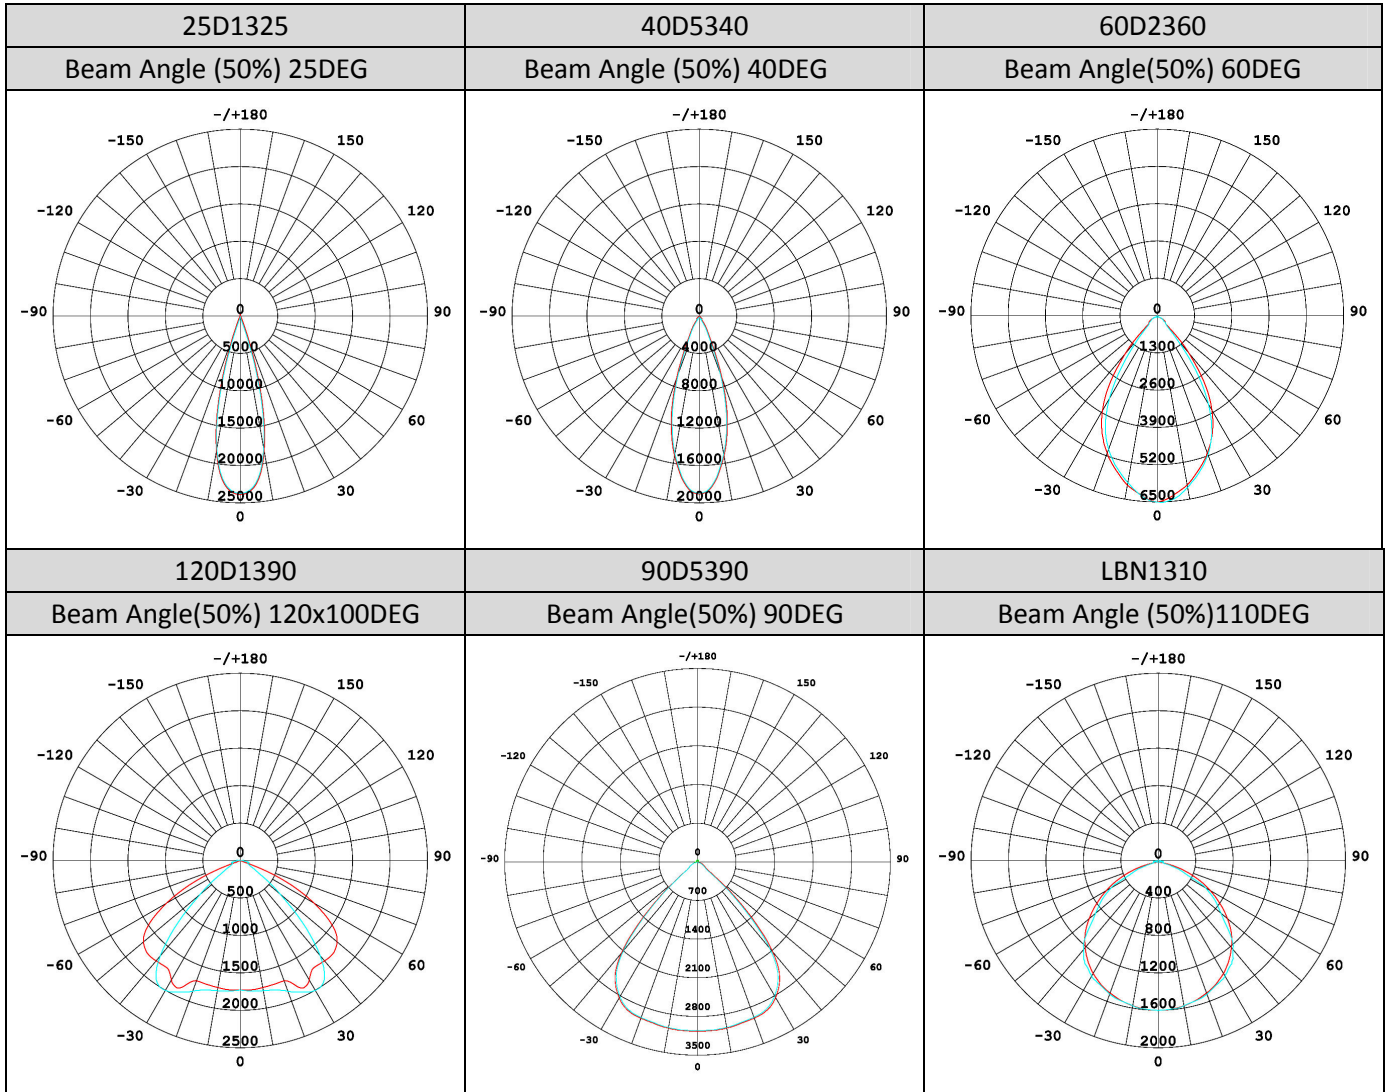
| 25D1325 | 40D5340 | 60D2360 |
|---|---|---|
| Beam Angle (50%) 25DEG | Beam Angle (50%) 40DEG | Beam Angle(50%) 60DEG |
| -/+180 -150 150 -120 120 -90 90 -60 60 -30 30 0 0 5000 10000 15000 20000 25000 | -/+180 -150 150 -120 120 -90 90 -60 60 -30 30 0 0 4000 8000 12000 16000 20000 | -/+180 -150 150 -120 120 -90 90 -60 60 -30 30 0 0 1300 2600 3900 5200 6500 |
| 120D1390 | 90D5390 | LBN1310 |
| Beam Angle(50%) 120x100DEG | Beam Angle(50%) 90DEG | Beam Angle (50%)110DEG |
| -/+180 -150 150 -120 120 -90 90 -60 60 -30 30 0 0 500 1000 1500 2000 2500 | -/+180 -150 150 -120 120 -90 90 -60 60 -30 30 0 0 700 1400 2100 2800 3500 | -/+180 -150 150 -120 120 -90 90 -60 60 -30 30 0 0 400 800 1200 1600 2000 |